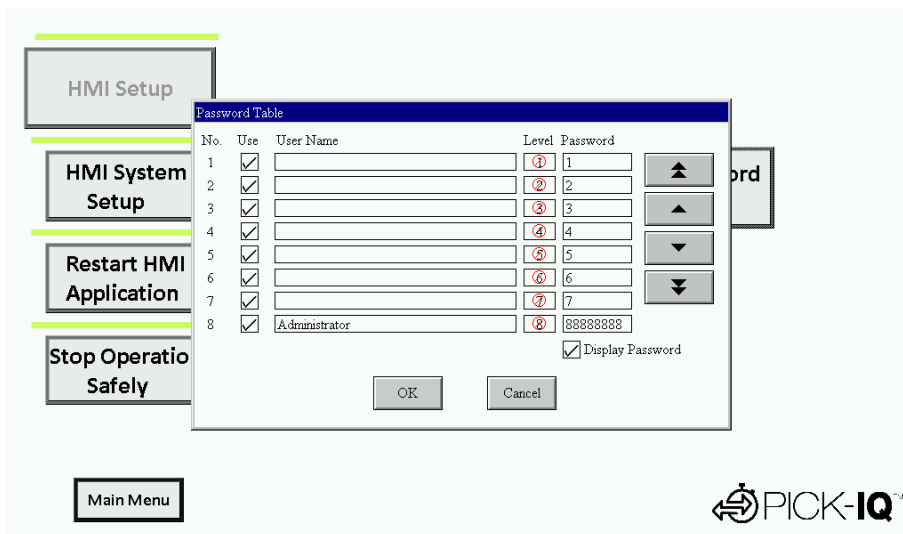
HMI Setup

HMI System Setup

Restart HMI Application

Stop Operatio Safely

ord

Password Table

| No. | Use | User Name | Level | Password |
|---|---|---|---|---|
| 1 | ✓ | | ① | 1 |
| 2 | ✓ | | ② | 2 |
| 3 | ✓ | | ③ | 3 |
| 4 | ✓ | | ④ | 4 |
| 5 | ✓ | | ⑤ | 5 |
| 6 | ✓ | | ⑥ | 6 |
| 7 | ✓ | | ⑦ | 7 |
| 8 | ✓ | Administrator | ⑧ | 88888888 |

✓ Display Password

OK

Cancel

Main Menu

PICK-IQ™